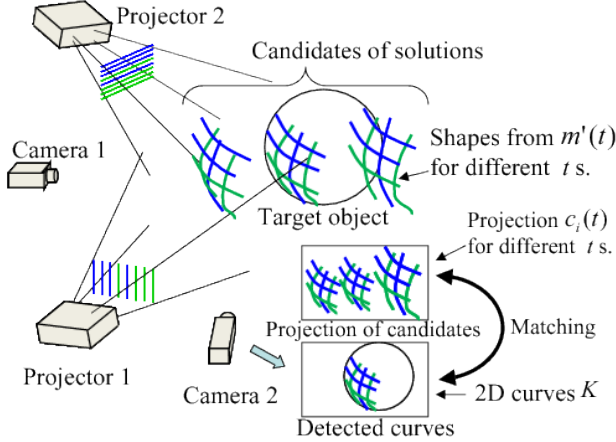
Projector 2

Candidates of solutions

Camera 1

Shapes from $m'(t)$ for different $t$ s.

Target object

Projection $c_i(t)$ for different $t$ s.

Projection of candidates

Matching

Projector 1

Camera 2

2D curves $K$

Detected curves